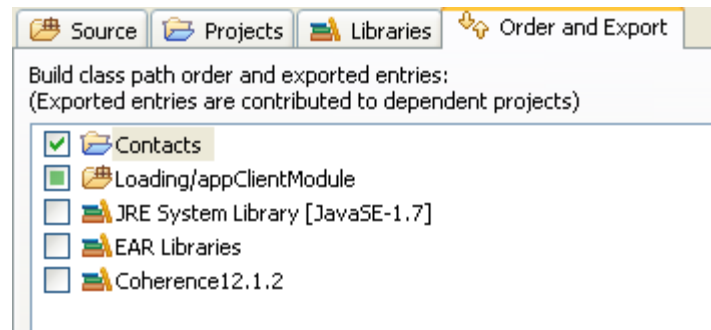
Source | Projects | Libraries | Order and Export

Build class path order and exported entries:
(Exported entries are contributed to dependent projects)

Contacts
Loading/appClientModule
JRE System Library [JavaSE-1.7]
EAR Libraries
Coherence12.1.2